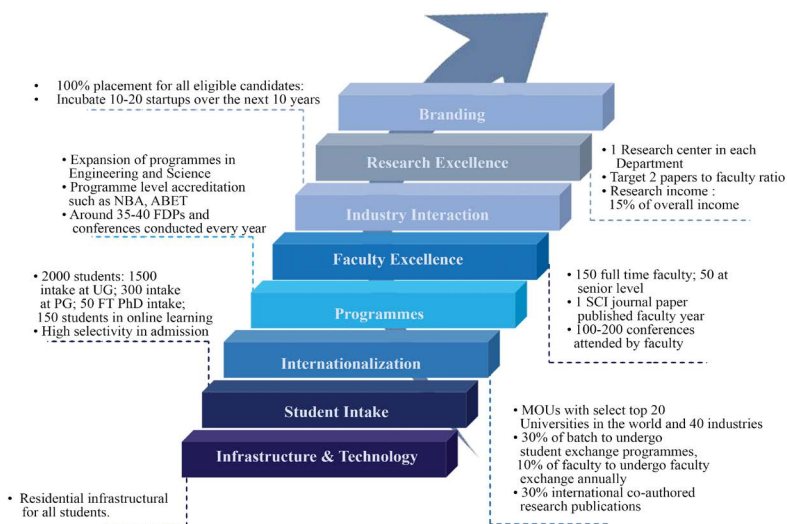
- 100% placement for all eligible candidates:
- Incubate 10-20 startups over the next 10 years

Branding

Research Excellence

- 1 Research center in each Department
- Target 2 papers to faculty ratio
- Research income : 15% of overall income

- Expansion of programmes in Engineering and Science
- Programme level accreditation such as NBA, ABET
- Around 35-40 FDPs and conferences conducted every year

Industry Interaction

Faculty Excellence

- 150 full time faculty; 50 at senior level
- 1 SCI journal paper published faculty year
- 100-200 conferences attended by faculty

- 2000 students: 1500 intake at UG; 300 intake at PG; 50 FT PhD intake; 150 students in online learning
- High selectivity in admission

Programmes

Internationalization

Student Intake

- MOUs with select top 20 Universities in the world and 40 industries
- 30% of batch to undergo student exchange programmes, 10% of faculty to undergo faculty exchange annually
- 30% international co-authored research publications

Infrastructure & Technology

- Residential infrastructural for all students.